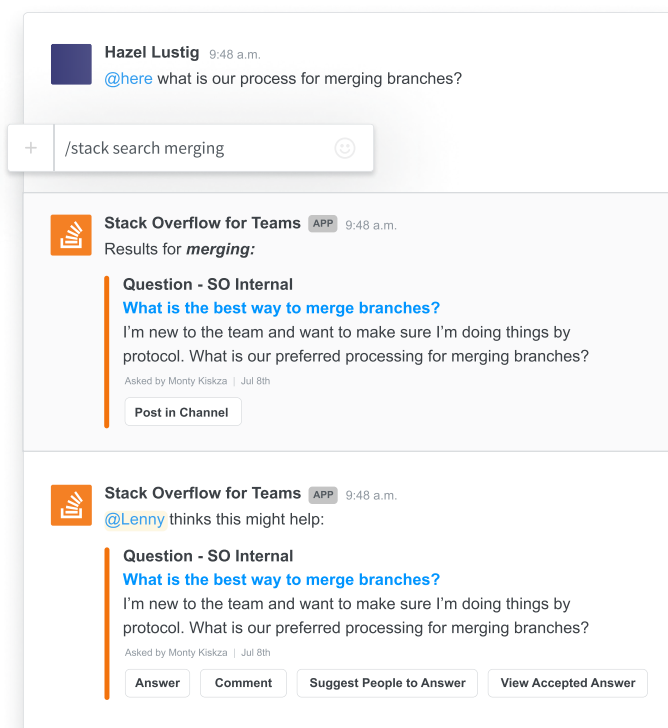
Hazel Lustig 9:48 a.m.
@here what is our process for merging branches?

+ /stack search merging

Stack Overflow for Teams APP 9:48 a.m.
Results for ***merging:***

Question - SO Internal
What is the best way to merge branches?
I'm new to the team and want to make sure I'm doing things by protocol. What is our preferred processing for merging branches?
Asked by Monty Kiskza | Jul 8th
Post in Channel

Stack Overflow for Teams APP 9:48 a.m.
@Lenny thinks this might help:

Question - SO Internal
What is the best way to merge branches?
I'm new to the team and want to make sure I'm doing things by protocol. What is our preferred processing for merging branches?
Asked by Monty Kiskza | Jul 8th
Answer Comment Suggest People to Answer View Accepted Answer